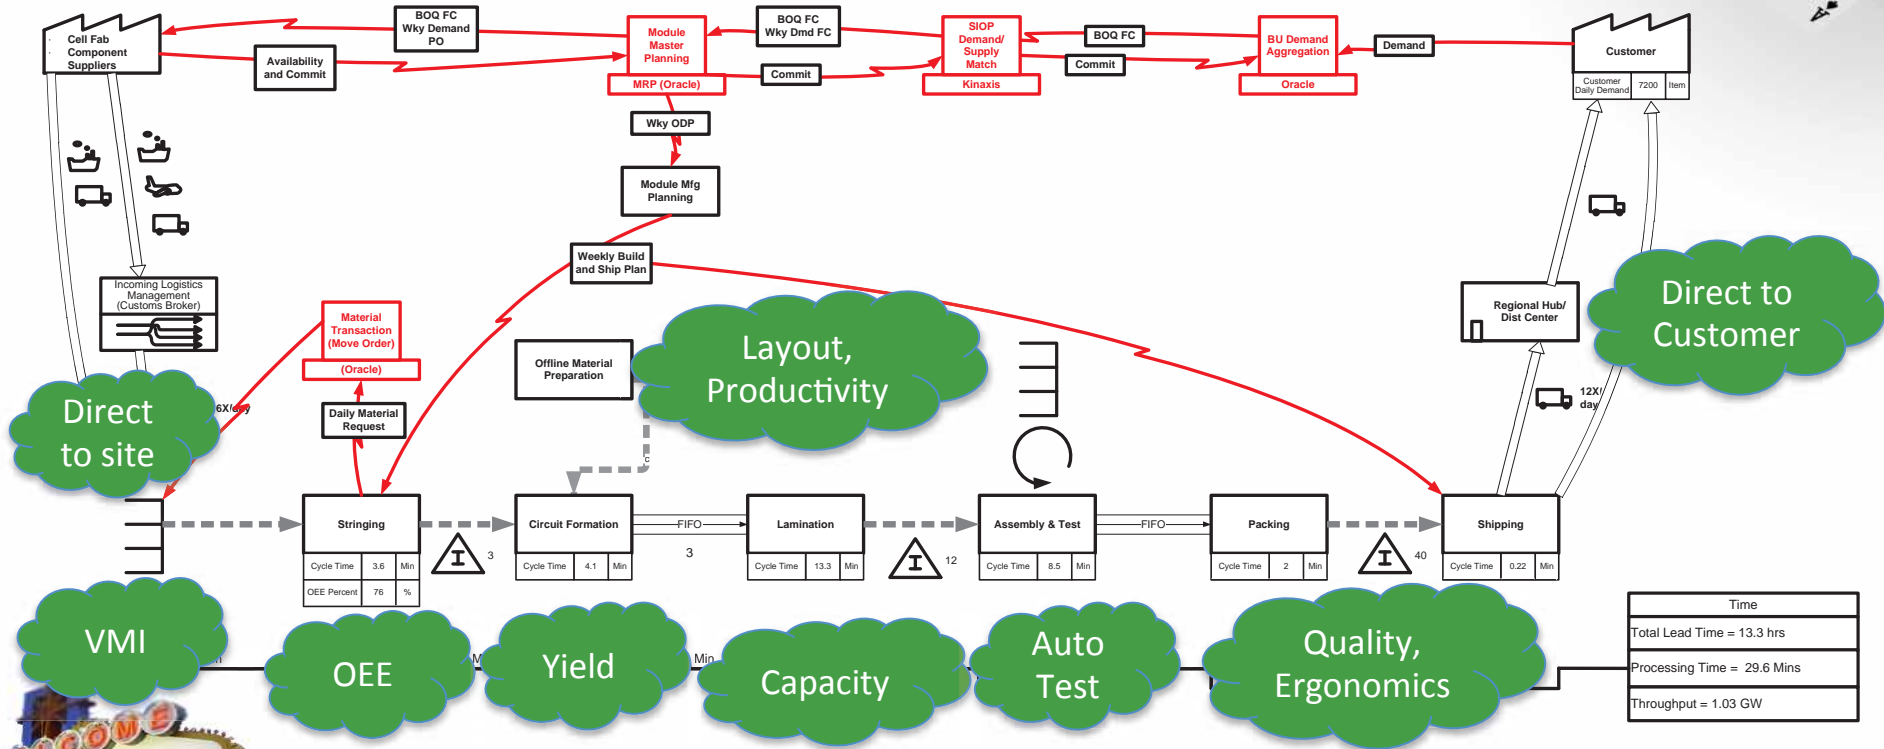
Cell Fab Component Suppliers

BOQ FC Wky Demand PO

Availability and Commit

Module Master Planning

MRP (Oracle)

BOQ FC Wky Dmd FC

Commit

SIOP Demand/ Supply Match

Kinaxis

BOQ FC

Commit

BU Demand Aggregation

Oracle

Demand

Customer

| Customer Daily Demand | 7200 | Item |
|---|---|---|

Wky ODP

Module Mfg Planning

Weekly Build and Ship Plan

Incoming Logistics Management (Customs Broker)

Material Transaction (Move Order)

(Oracle)

Daily Material Request

Offline Material Preparation

Layout, Productivity

Regional Hub/ Dist Center

Direct to Customer

12X/ day

Direct to site

6X/day

Stringing

| Cycle Time | 3.6 | Min |
|---|---|---|
| OEE Percent | 76 | % |

3

Circuit Formation

| Cycle Time | 4.1 | Min |
|---|---|---|

FIFO

3

Lamination

| Cycle Time | 13.3 | Min |
|---|---|---|

12

Assembly & Test

| Cycle Time | 8.5 | Min |
|---|---|---|

FIFO

Packing

| Cycle Time | 2 | Min |
|---|---|---|

40

Shipping

| Cycle Time | 0.22 | Min |
|---|---|---|

VMI

OEE

Yield

Min

Capacity

Auto Test

Quality, Ergonomics

| Time |
|---|
| Total Lead Time = 13.3 hrs |
| Processing Time = 29.6 Mins |
| Throughput = 1.03 GW |